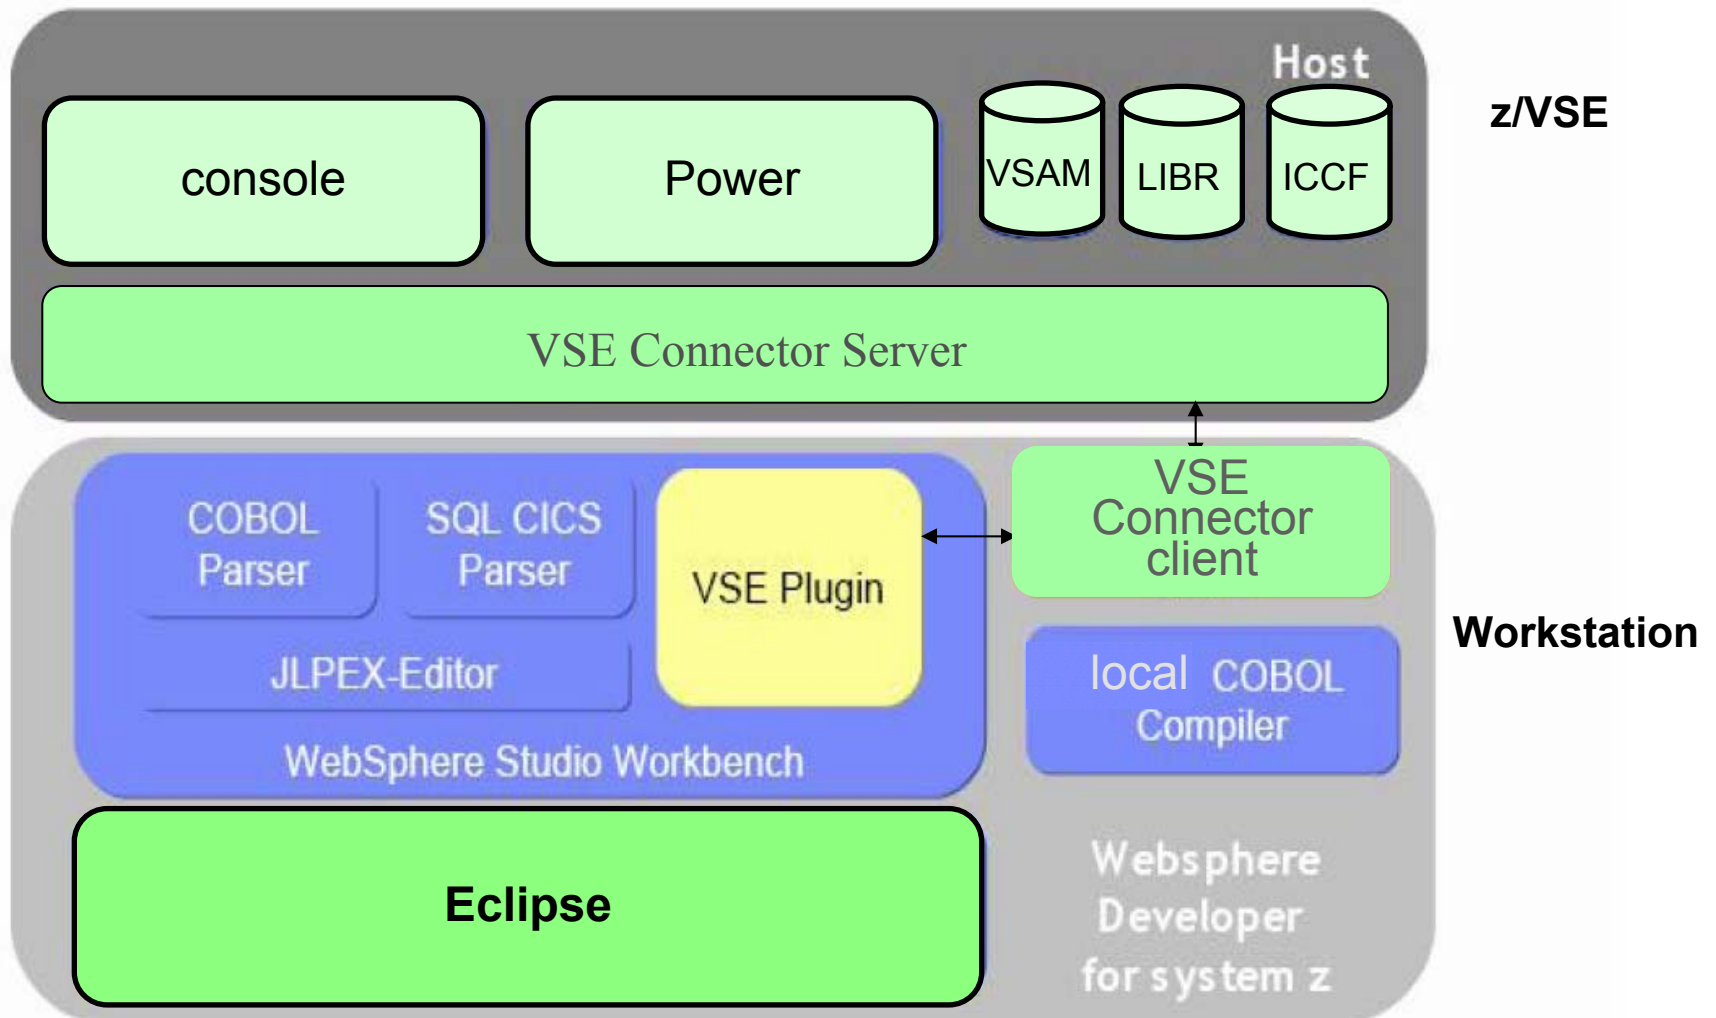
Host

z/VSE

console

Power

VSAM

LIBR

ICCF

VSE Connector Server

COBOL Parser

SQL CICS Parser

VSE Plugin

VSE Connector client

Workstation

JLPEX-Editor

local COBOL Compiler

WebSphere Studio Workbench

Eclipse

Websphere Developer for system z